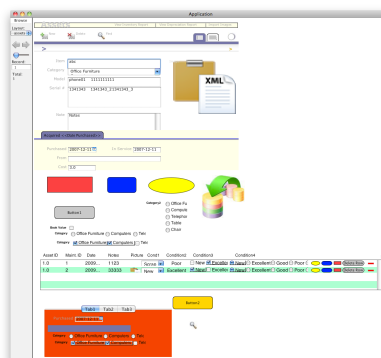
Application

Browse

Layout:
assets

Records:
1
Total
1

New
Delete
Find

Item
abc

Category
Office Furniture

Notes
phone01 111111111

Serial #
1341343 1341343_21341343_3

Notes
Notes

XML

Purchased
2007-12-11
In Service
2007-12-11

Date

Cost
0.0

Button1

Category
Office Fu
Compute
Telephor
Table
Chair

Bool Value

Category
Office Furniture
Computers
Tele

Category
Office Furniture
Computers
Tele

| AssetID | Maint ID | Date | Notes | Picture | Cond1 | Condition2 | Condition3 | Condition4 |
|---|---|---|---|---|---|---|---|---|
| 1.0 | 1 | 2009... | 1123 | | Scrap | Poor | New Excellent New Excellent | Good Poor |
| 1.0 | 2 | 2009... | 33333 | | New | Excellent | New Excellent New Excellent | Good Poor |

Button2

Tab1
Tab2
Tab3

Category
Office Furniture
Computers
Tele

Category
Office Furniture
Computers
Tele